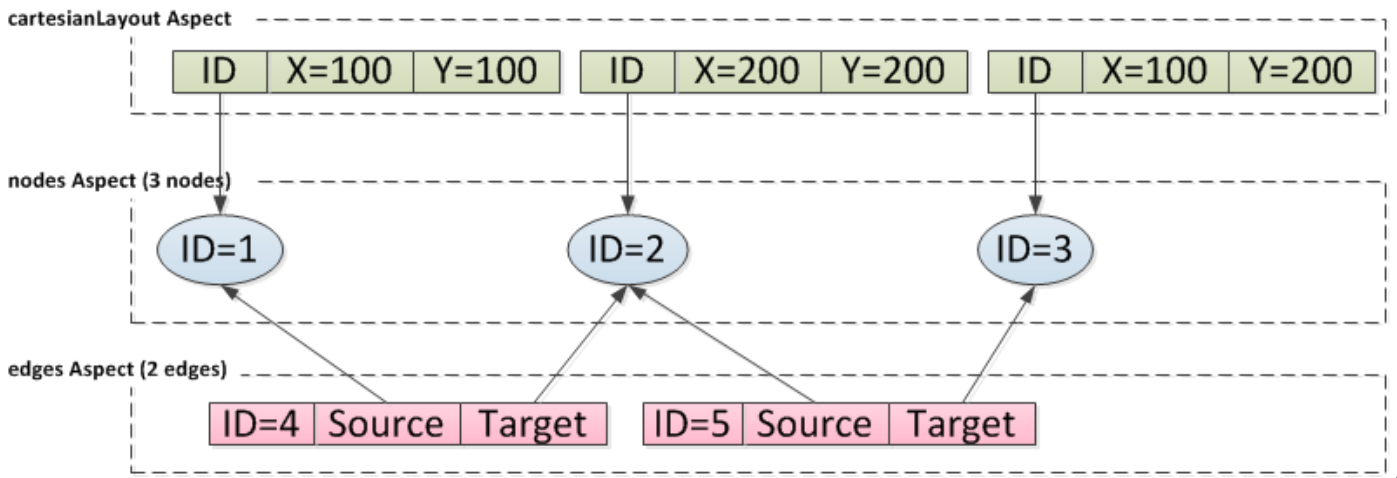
cartesianLayout Aspect

| ID | X=100 | Y=100 |
|---|---|---|

| ID | X=200 | Y=200 |
|---|---|---|

| ID | X=100 | Y=200 |
|---|---|---|

nodes Aspect (3 nodes)

ID=1

ID=2

ID=3

edges Aspect (2 edges)

| ID=4 | Source | Target |
|---|---|---|

| ID=5 | Source | Target |
|---|---|---|